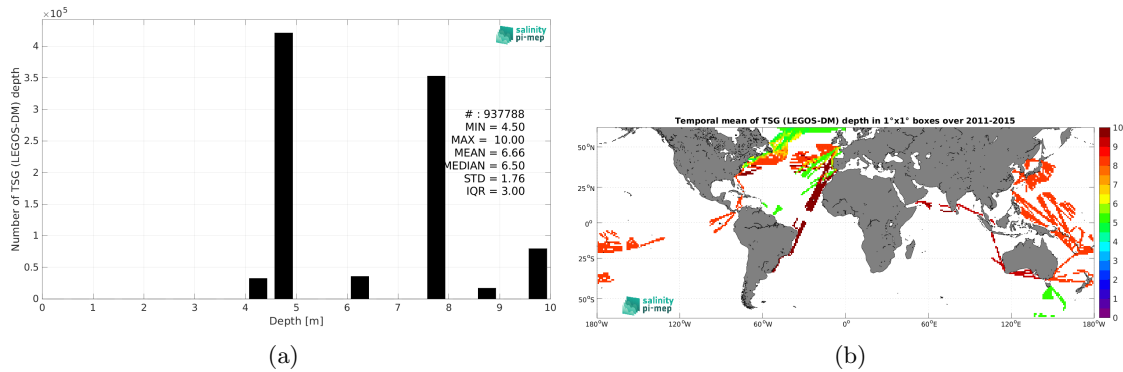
$\times 10^5$

salinity pi-mep

Number of TSG (LEGOS-DM) depth

4
3.5
3
2.5
2
1.5
1
0.5
0

# : 937788
MIN = 4.50
MAX = 10.00
MEAN = 6.66
MEDIAN = 6.50
STD = 1.76
IQR = 3.00

0 1 2 3 4 5 6 7 8 9 10
Depth [m]

(a)

Temporal mean of TSG (LEGOS-DM) depth in 1°x1° boxes over 2011-2015

50°N
25°N
0°
25°S
50°S

180°W 120°W 60°W 0° 60°E 120°E 180°W

10
9
8
7
6
5
4
3
2
1
0

salinity pi-mep

(b)